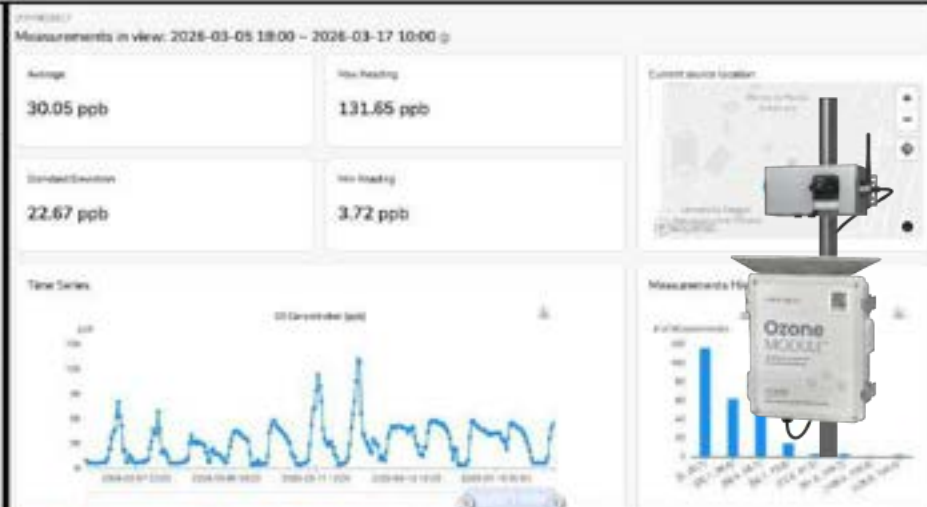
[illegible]
Measurements in view: 2026-03-05 18:00 – 2026-03-17 10:00

Average
30.05 ppb

Max Reading
131.65 ppb

Current source location

Standard Deviation
22.67 ppb

Min Reading
3.72 ppb

Time Series

O3 Concentration (ppb)

Measurements His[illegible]

Ozone
MODULE